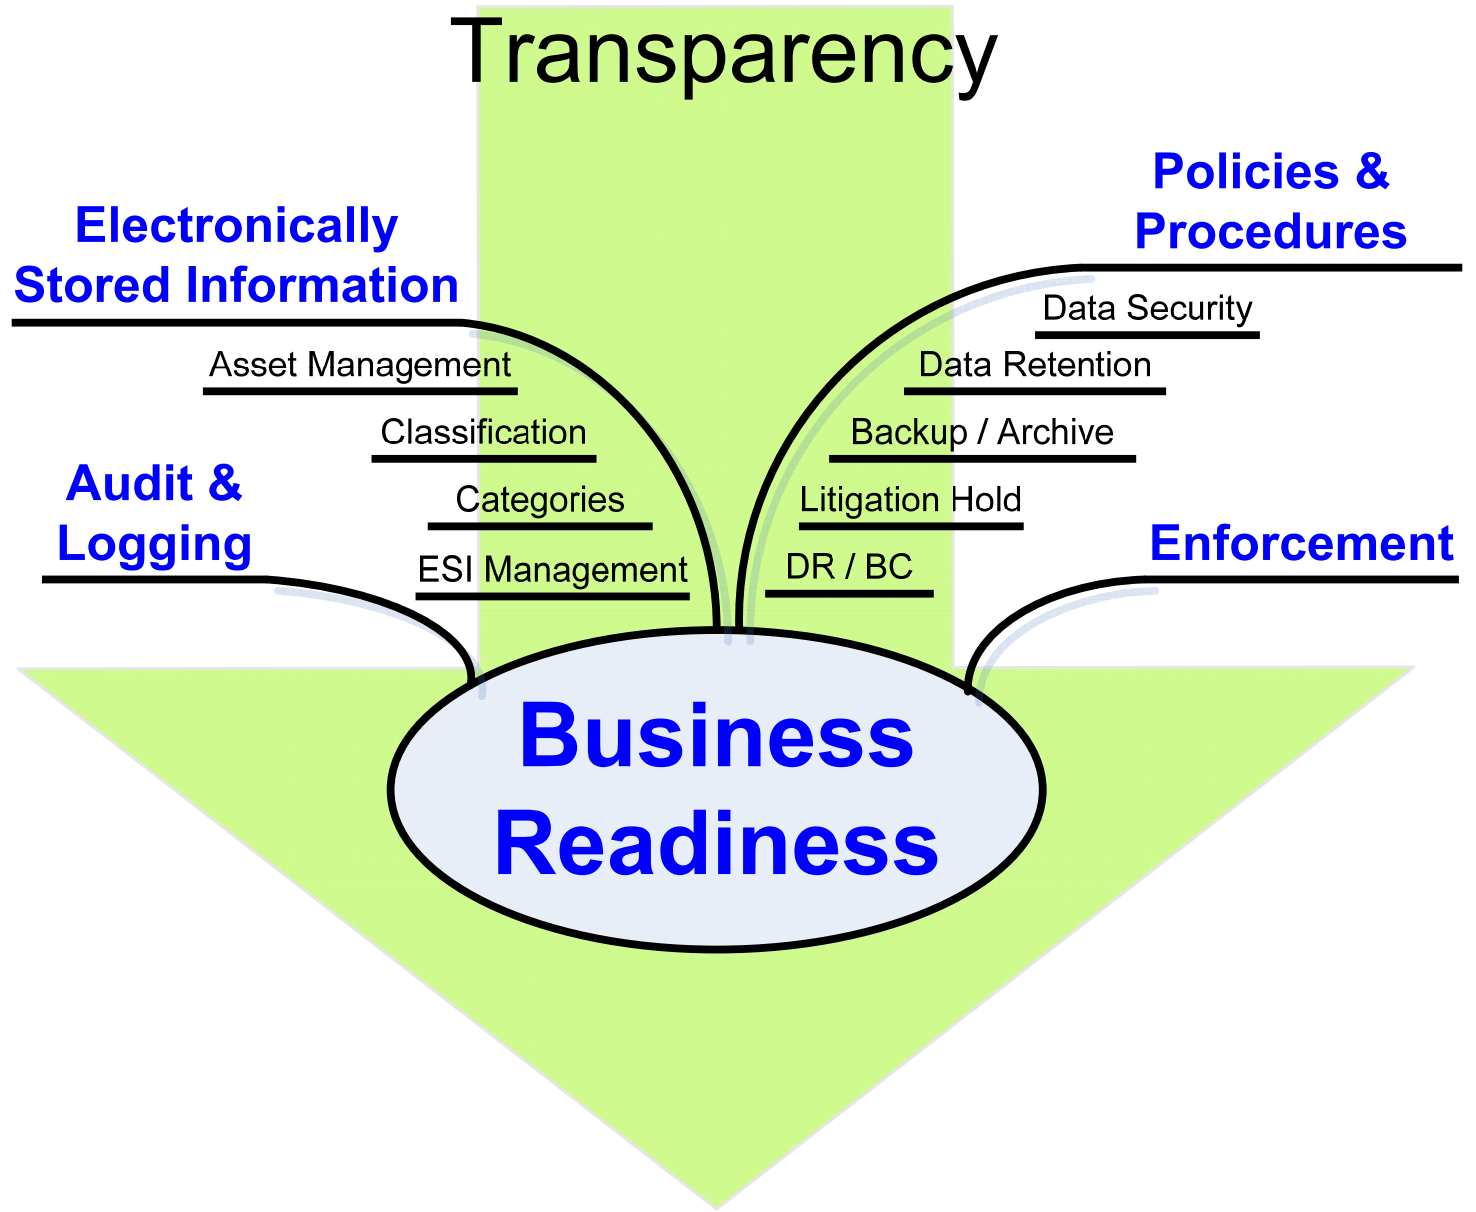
Transparency

Electronically Stored Information

Asset Management

Classification

Categories

ESI Management

Audit & Logging

Policies & Procedures

Data Security

Data Retention

Backup / Archive

Litigation Hold

DR / BC

Enforcement

Business Readiness